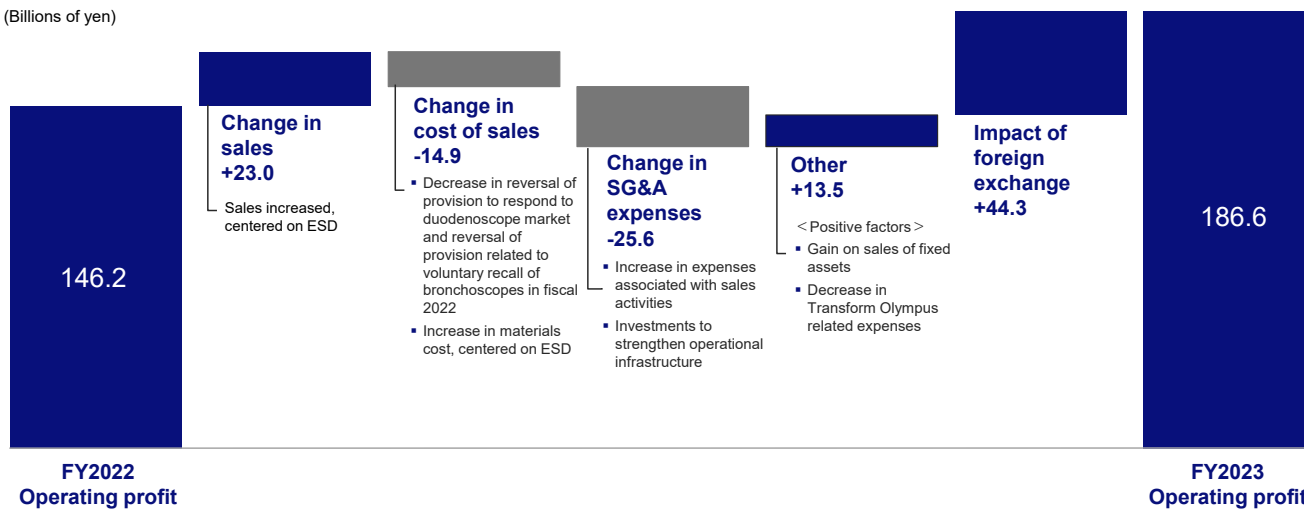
(Billions of yen)

146.2

Change in sales
+23.0

Sales increased, centered on ESD

Change in cost of sales
-14.9

- Decrease in reversal of provision to respond to duodenoscope market and reversal of provision related to voluntary recall of bronchoscopes in fiscal 2022
- Increase in materials cost, centered on ESD

Change in SG&A expenses
-25.6

- Increase in expenses associated with sales activities
- Investments to strengthen operational infrastructure

Other
+13.5

＜Positive factors＞
- Gain on sales of fixed assets
- Decrease in Transform Olympus related expenses

Impact of foreign exchange
+44.3

186.6

FY2022
Operating profit

FY2023
Operating profit